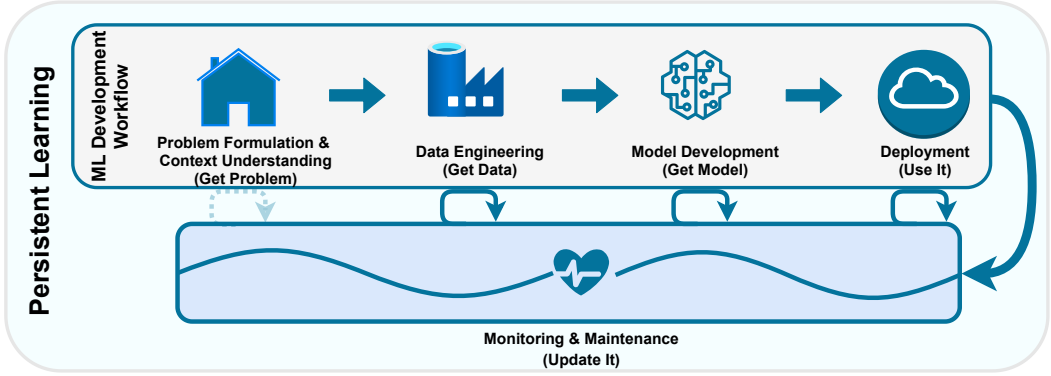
Persistent Learning

ML Development Workflow

Problem Formulation & Context Understanding (Get Problem)

Data Engineering (Get Data)

Model Development (Get Model)

Deployment (Use It)

Monitoring & Maintenance (Update It)